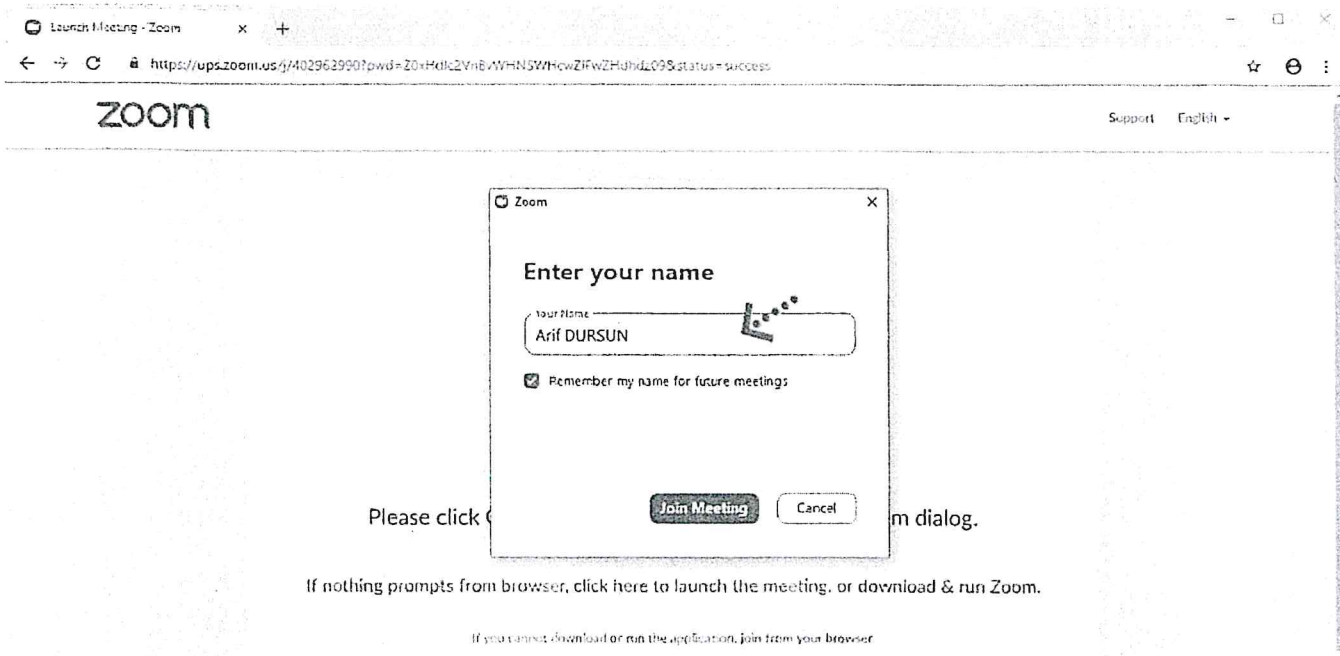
Launch Meeting - Zoom

https://ups.zoom.us/j/402963990?pwd=Z0xHdlc2VnBvWHNSWHcwZlFwZHdhdz09&status=success

zoom

Support English

Zoom

Enter your name

Your Name
Arif DURSUN

Remember my name for future meetings

Join Meeting Cancel

Please click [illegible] m dialog.

If nothing prompts from browser, click here to launch the meeting, or download & run Zoom.

If you cannot download or run the application, join from your browser